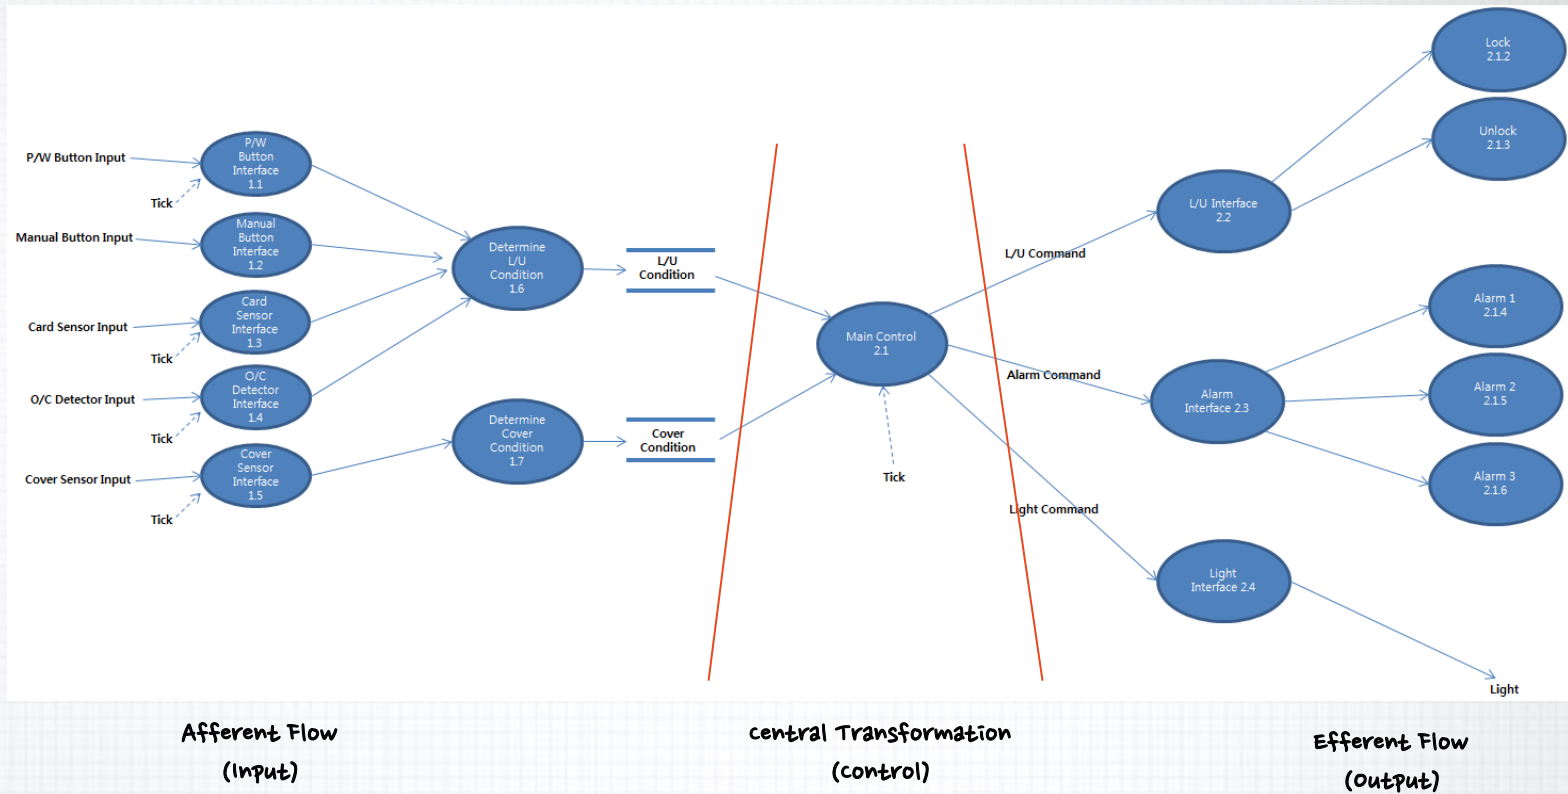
P/W Button Input

P/W Button Interface 1.1

Tick

Manual Button Input

Manual Button Interface 1.2

Card Sensor Input

Card Sensor Interface 1.3

Tick

O/C Detector Input

O/C Detector Interface 1.4

Tick

Cover Sensor Input

Cover Sensor Interface 1.5

Tick

Determine L/U Condition 1.6

Determine Cover Condition 1.7

L/U Condition

Cover Condition

Main Control 2.1

Tick

L/U Command

Alarm Command

Light Command

L/U Interface 2.2

Lock 2.1.2

Unlock 2.1.3

Alarm Interface 2.3

Alarm 1 2.1.4

Alarm 2 2.1.5

Alarm 3 2.1.6

Light Interface 2.4

Light

Afferent Flow (Input)

central Transformation (control)

Efferent Flow (Output)